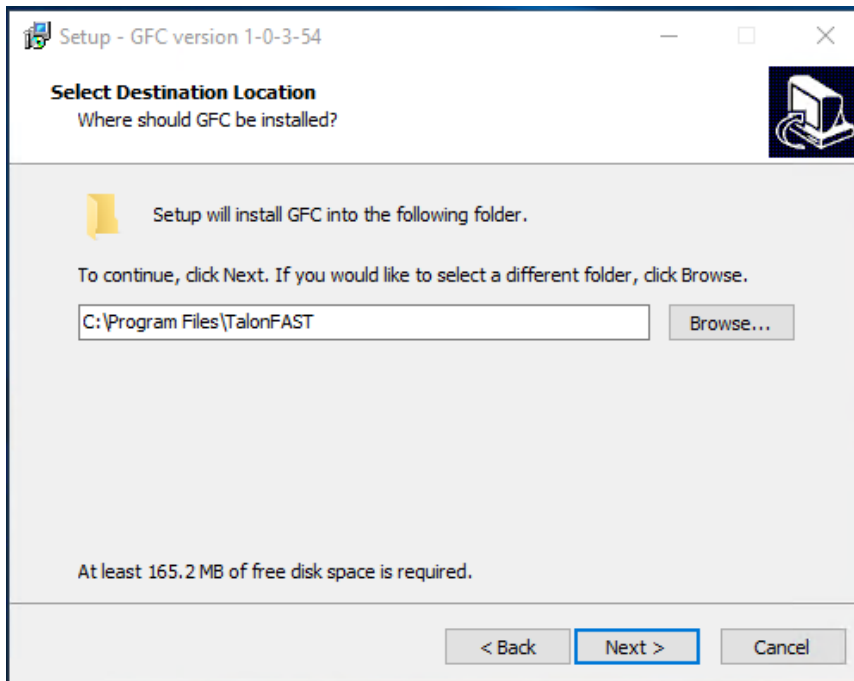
Setup - GFC version 1-0-3-54

Select Destination Location
Where should GFC be installed?

Setup will install GFC into the following folder.

To continue, click Next. If you would like to select a different folder, click Browse.

C:\Program Files\TalonFAST

Browse...

At least 165.2 MB of free disk space is required.

< Back
Next >
Cancel